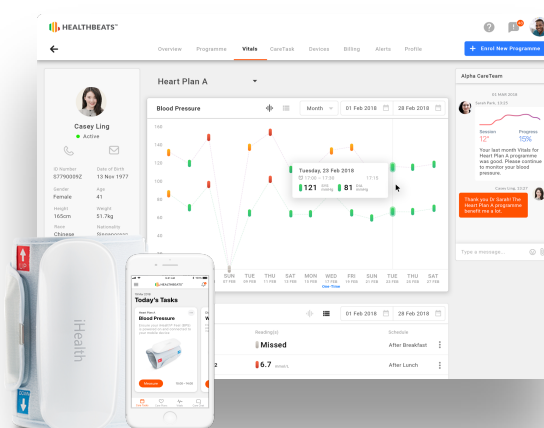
HEALTHBEATS™

Overview Programme Vitals CareTask Devices Billing Alerts Profile

+ Enrol New Programme

Casey Ling
Active

ID Number
S7790099Z
Date of Birth
13 Nov 1977
Gender
Female
Age
41
Height
165cm
Weight
51.7kg
Race
Chinese
Nationality
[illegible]

Heart Plan A

Blood Pressure

Month

01 Feb 2018 28 Feb 2018

160
140
120
100
80
60
40
20

Tuesday, 23 Feb 2018
17:00 - 17:58
121 SYS mmHg
81 DIA mmHg

SUN 27 FEB
TUE 01 FEB
THU 03 FEB
SAT 05 FEB
TUE 08 FEB
WED 10 FEB
FRI 12 FEB
SUN 14 FEB
TUE 16 FEB
THU 18 FEB
SAT 20 FEB

01 Feb 2018 28 Feb 2018

Reading(s)
Schedule

Missed
After Breakfast

6.7
After Lunch

Alpha CareTeam

Session
12
Progress
15%

Your last month Vitals for Heart Plan A programme was good. Please continue to monitor your blood pressure.

Casey Ling, 23:57

Thank you Dr Sarah! The Heart Plan A programme benefit me a lot.

Type a message...

iHealth

HEALTHBEATS
Today's Tasks
Blood Pressure
Measure

START